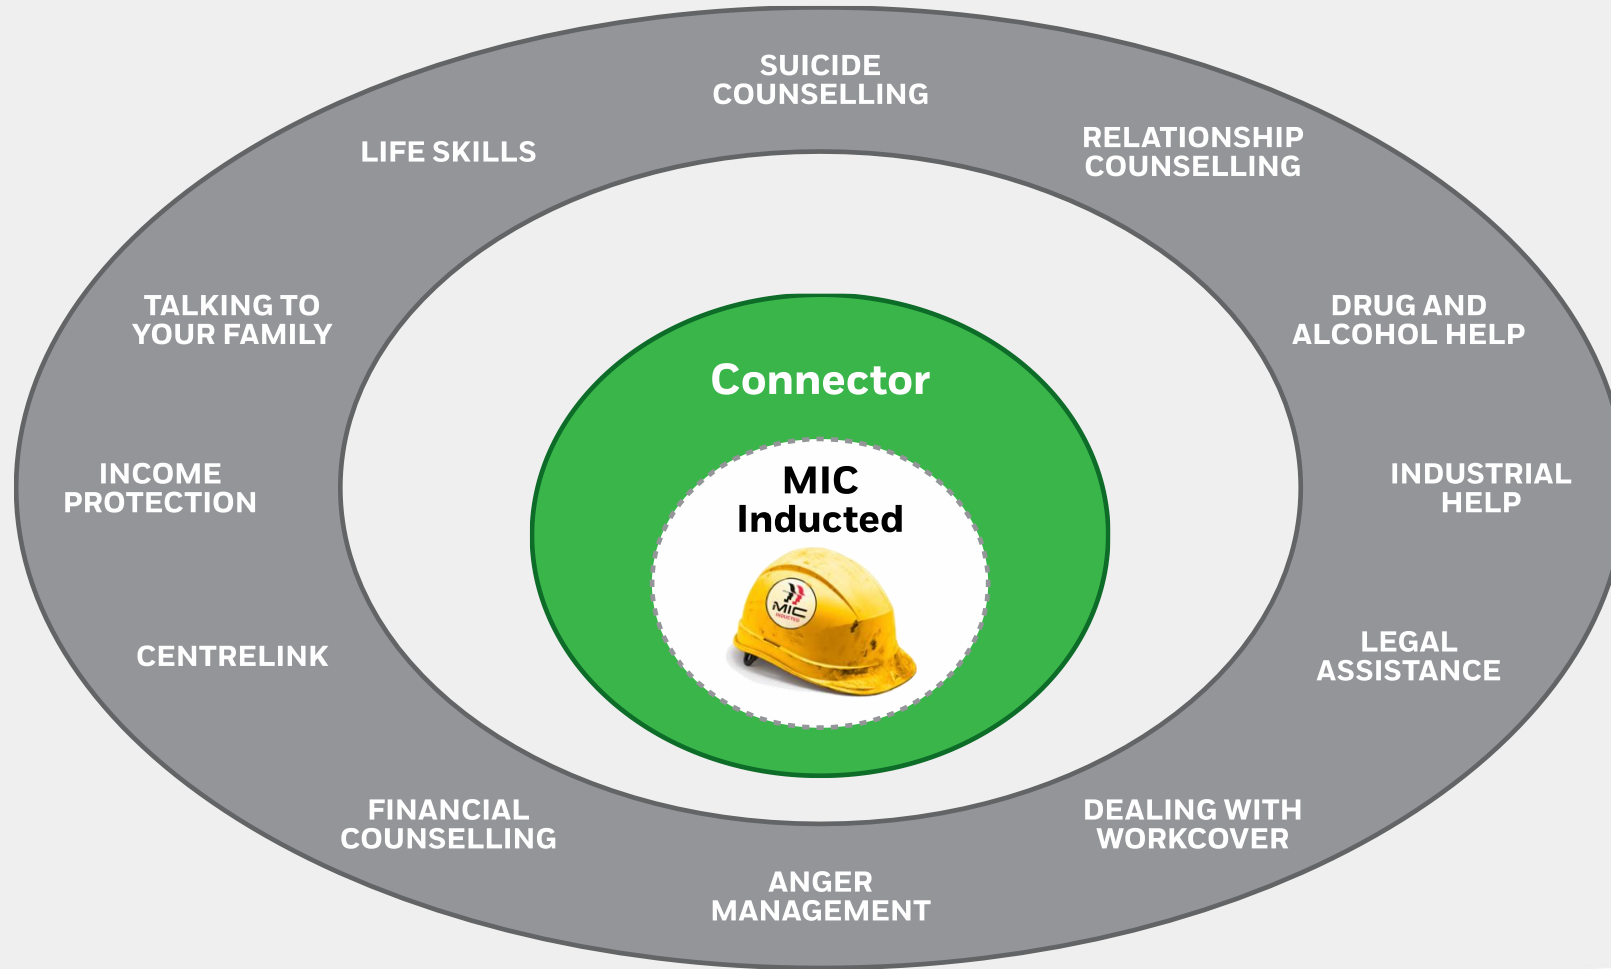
SUICIDE COUNSELLING

RELATIONSHIP COUNSELLING

DRUG AND ALCOHOL HELP

INDUSTRIAL HELP

LEGAL ASSISTANCE

DEALING WITH WORKCOVER

ANGER MANAGEMENT

FINANCIAL COUNSELLING

CENTRELINK

INCOME PROTECTION

TALKING TO YOUR FAMILY

LIFE SKILLS

Connector

MIC Inducted

MIC
INDUCTED